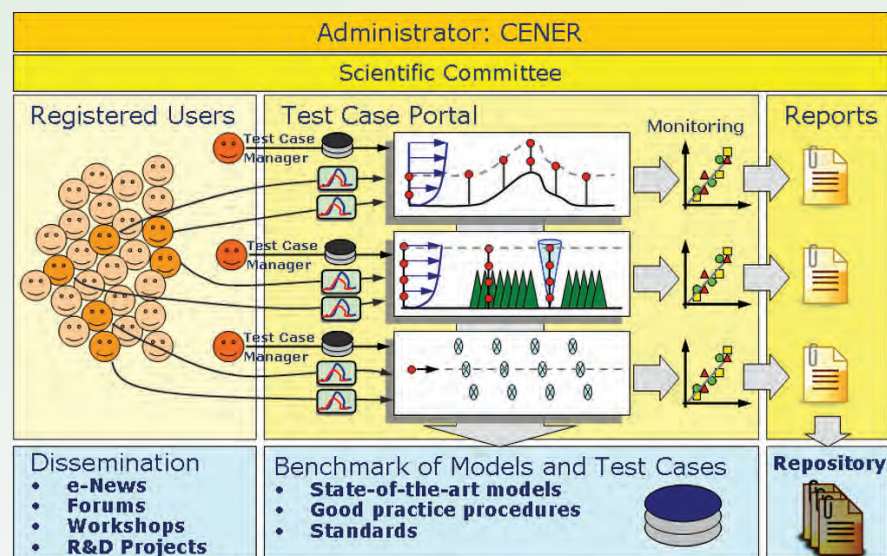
Administrator: CENER

Scientific Committee

Registered Users

Test Case Portal

Monitoring

Reports

Test Case Manager

Test Case Manager

Test Case Manager

Dissemination
- e-News
- Forums
- Workshops
- R&D Projects

Benchmark of Models and Test Cases
- State-of-the-art models
- Good practice procedures
- Standards

Repository